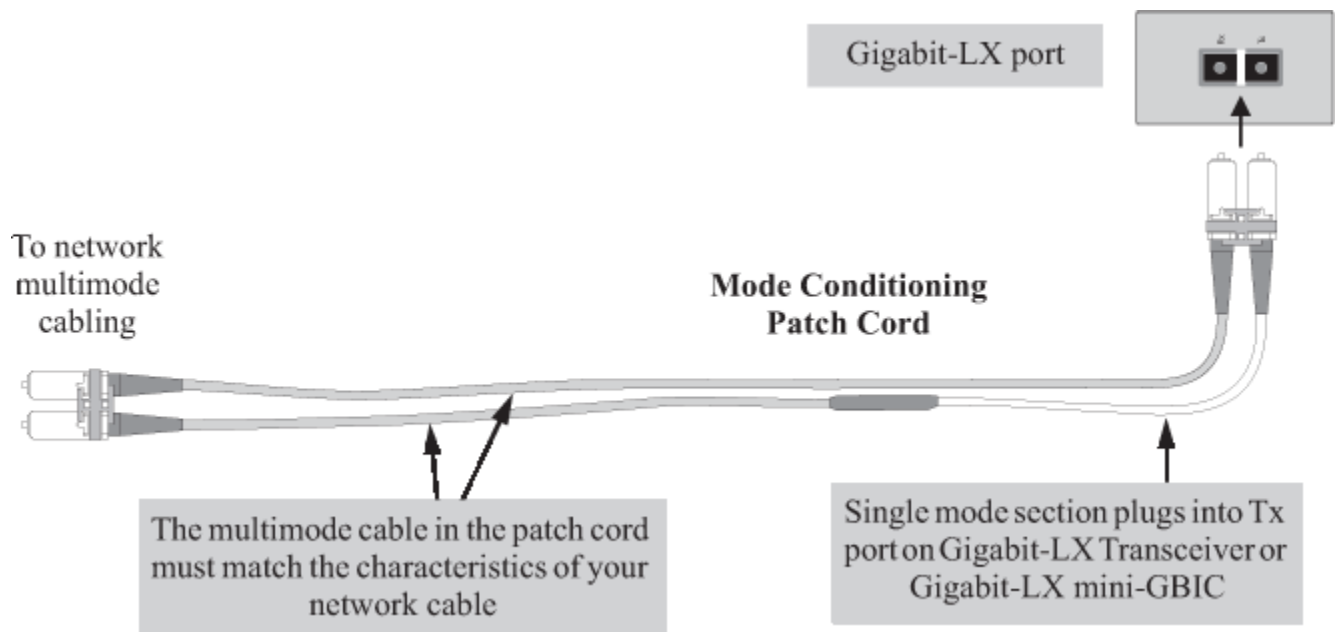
Gigabit-LX port

To network multimode cabling

Mode Conditioning Patch Cord

The multimode cable in the patch cord must match the characteristics of your network cable

Single mode section plugs into Tx port on Gigabit-LX Transceiver or Gigabit-LX mini-GBIC